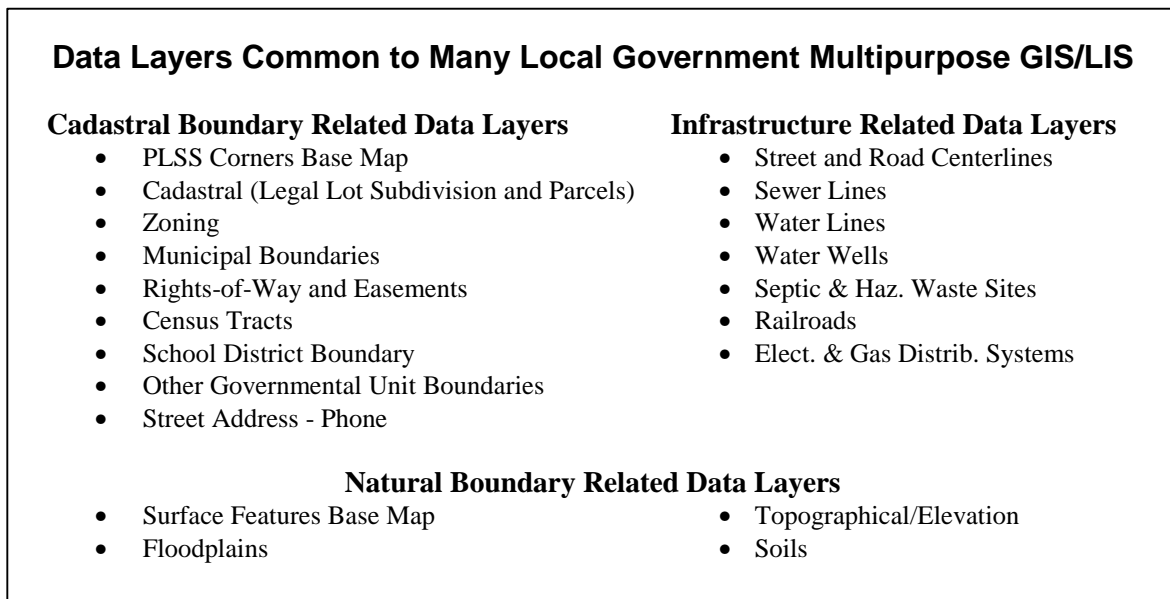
Data Layers Common to Many Local Government Multipurpose GIS/LIS

Cadastral Boundary Related Data Layers
- PLSS Corners Base Map
- Cadastral (Legal Lot Subdivision and Parcels)
- Zoning
- Municipal Boundaries
- Rights-of-Way and Easements
- Census Tracts
- School District Boundary
- Other Governmental Unit Boundaries
- Street Address - Phone

Infrastructure Related Data Layers
- Street and Road Centerlines
- Sewer Lines
- Water Lines
- Water Wells
- Septic & Haz. Waste Sites
- Railroads
- Elect. & Gas Distrib. Systems

Natural Boundary Related Data Layers
- Surface Features Base Map
- Floodplains
- Topographical/Elevation
- Soils